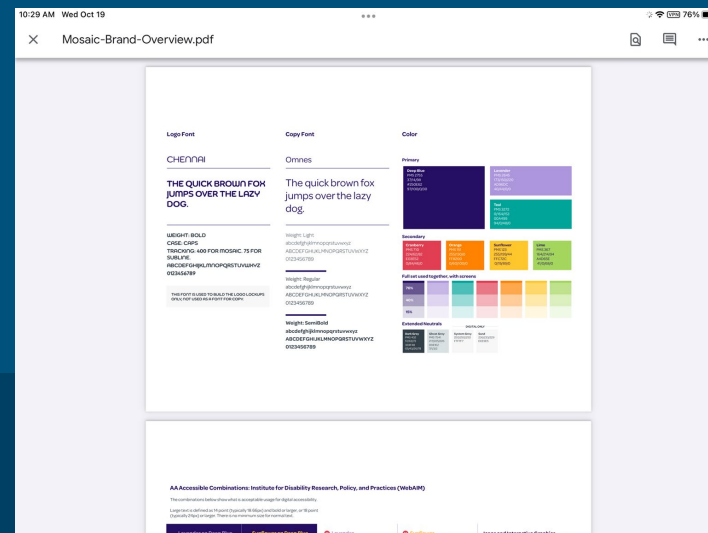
10:29 AM Wed Oct 19

76%

Mosaic-Brand-Overview.pdf

Logo Font

CHENNAI

THE QUICK BROWN FOX JUMPS OVER THE LAZY DOG.

WEIGHT: BOLD
CASE: CAPS
TRACKING: 400 FOR MOSAIC, 75 FOR SUBLINE.
ABCDEFGHIJKLMNOPQRSTUVWXYZ
0123456789

THIS FONT IS USED TO BUILD THE LOGO LOCKUPS ONLY, NOT USED AS A FONT FOR COPY.

Copy Font

Omnes

The quick brown fox jumps over the lazy dog.

Weight: Light
abcdefghijklmnopqrstuvwxyz
ABCDEFGHIJKLMNOPQRSTUVWXYZ
0123456789

Weight: Regular
abcdefghijklmnopqrstuvwxyz
ABCDEFGHIJKLMNOPQRSTUVWXYZ
0123456789

Weight: SemiBold
abcdefghijklmnopqrstuvwxyz
ABCDEFGHIJKLMNOPQRSTUVWXYZ
0123456789

Color

Primary

Deep Blue

Lavender

Teal

Secondary

Cranberry

Orange

Sunflower

Lime

Full set used together, with screens

75%

50%

15%

Extended Neutrals

AA Accessible Combinations: Institute for Disability Research, Policy, and Practices (WebAIM)

The combinations below show what is acceptable usage for digital accessibility.

Large text is defined as 14 point (typically 18.66px) and bold or larger, or 18 point (typically 24px) or larger. There is no minimum size for normal text.